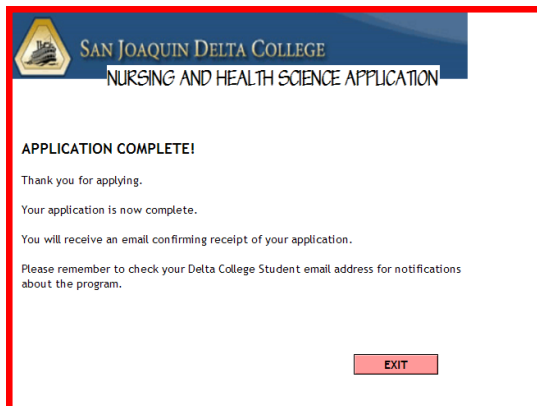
San Joaquin Delta College

NURSING AND HEALTH SCIENCE APPLICATION

APPLICATION COMPLETE!

Thank you for applying.

Your application is now complete.

You will receive an email confirming receipt of your application.

Please remember to check your Delta College Student email address for notifications about the program.

EXIT